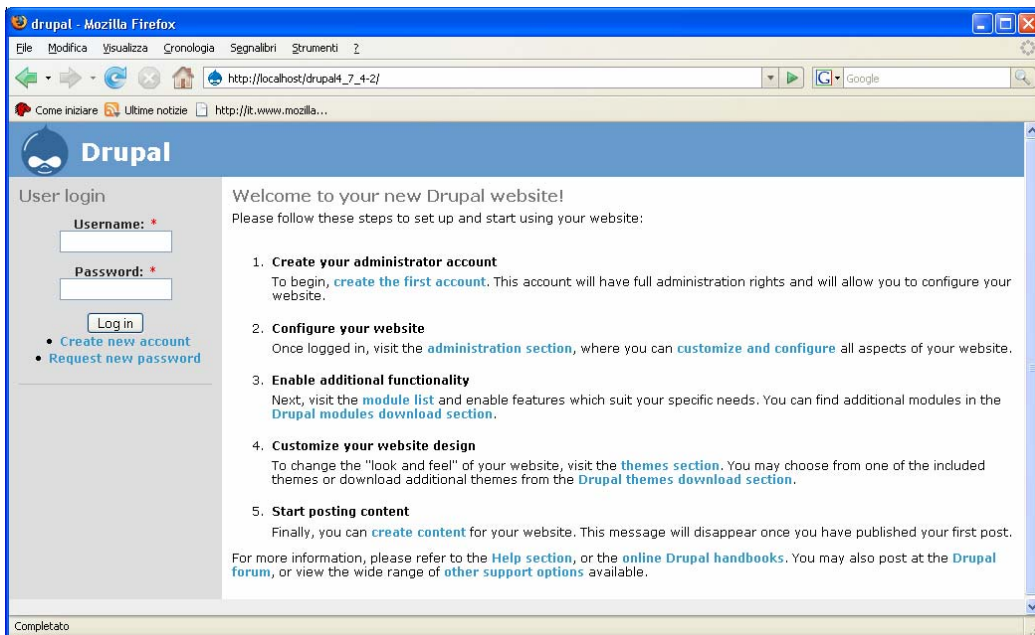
drupal - Mozilla Firefox

File Modifica Visualizza Cronologia Segnalibri Strumenti ?

http://localhost/drupal4_7_4-2/

Google

Come iniziare Ultime notizie http://it.www.mozilla...

Drupal

User login

Username: *

Password: *

Log in

• Create new account
• Request new password

Welcome to your new Drupal website!

Please follow these steps to set up and start using your website:

1. Create your administrator account
To begin, create the first account. This account will have full administration rights and will allow you to configure your website.

2. Configure your website
Once logged in, visit the administration section, where you can customize and configure all aspects of your website.

3. Enable additional functionality
Next, visit the module list and enable features which suit your specific needs. You can find additional modules in the Drupal modules download section.

4. Customize your website design
To change the "look and feel" of your website, visit the themes section. You may choose from one of the included themes or download additional themes from the Drupal themes download section.

5. Start posting content
Finally, you can create content for your website. This message will disappear once you have published your first post.

For more information, please refer to the Help section, or the online Drupal handbooks. You may also post at the Drupal forum, or view the wide range of other support options available.

Completato